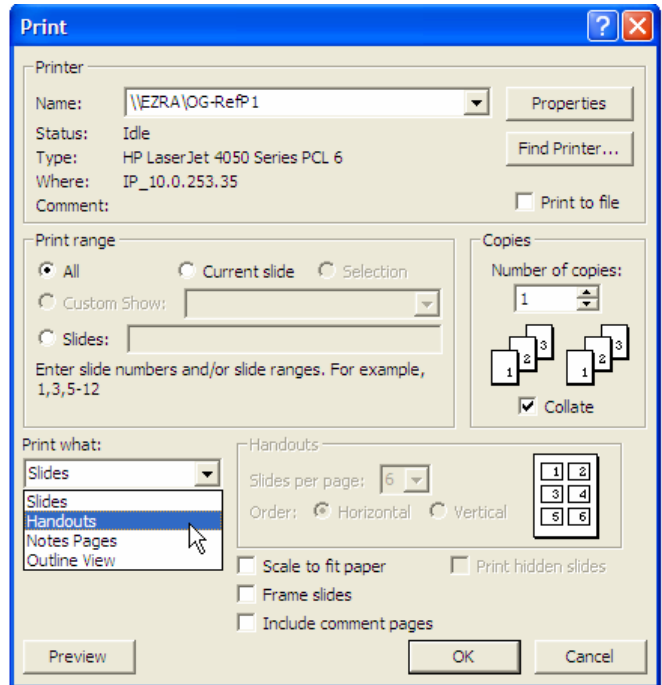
Print

Printer

Name: \\EZRA\OG-RefP1

Properties

Status: Idle

Type: HP LaserJet 4050 Series PCL 6

Find Printer...

Where: IP_10.0.253.35

Comment:

Print to file

Print range

All

Current slide

Selection

Custom Show:

Slides:

Enter slide numbers and/or slide ranges. For example, 1,3,5-12

Copies

Number of copies:

1

3 2 1 3 2 1

Collate

Print what:

Slides

Slides
Handouts
Notes Pages
Outline View

Handouts

Slides per page: 6

Order: Horizontal Vertical

1 2
3 4
5 6

Scale to fit paper

Print hidden slides

Frame slides

Include comment pages

Preview

OK

Cancel